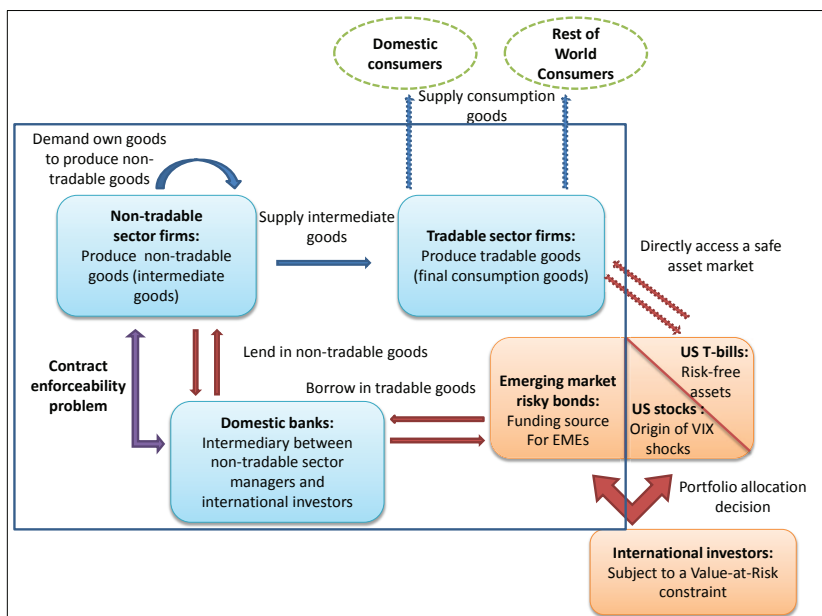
Domestic consumers

Rest of World Consumers

Supply consumption goods

Demand own goods to produce non-tradable goods

Non-tradable sector firms: Produce non-tradable goods (intermediate goods)

Supply intermediate goods

Tradable sector firms: Produce tradable goods (final consumption goods)

Directly access a safe asset market

Contract enforceability problem

Lend in non-tradable goods

Borrow in tradable goods

Emerging market risky bonds: Funding source For EMEs

US T-bills: Risk-free assets

US stocks : Origin of VIX shocks

Domestic banks: Intermediary between non-tradable sector managers and international investors

Portfolio allocation decision

International investors: Subject to a Value-at-Risk constraint